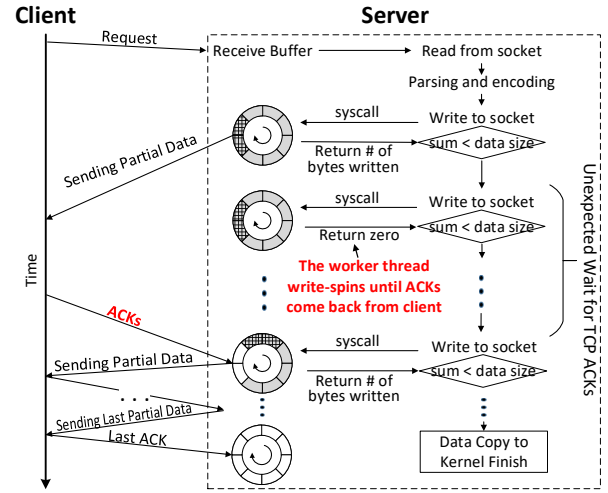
Client

Server

Request

Receive Buffer

Read from socket

Parsing and encoding

syscall

Write to socket

Sending Partial Data

Return # of bytes written

sum < data size

syscall

Write to socket

Return zero

sum < data size

Time

The worker thread write-spins until ACKs come back from client

Unexpected Wait for TCP ACKs

ACKs

syscall

Write to socket

Sending Partial Data

Return # of bytes written

sum < data size

. . .

Sending Last Partial Data

Last ACK

Data Copy to Kernel Finish